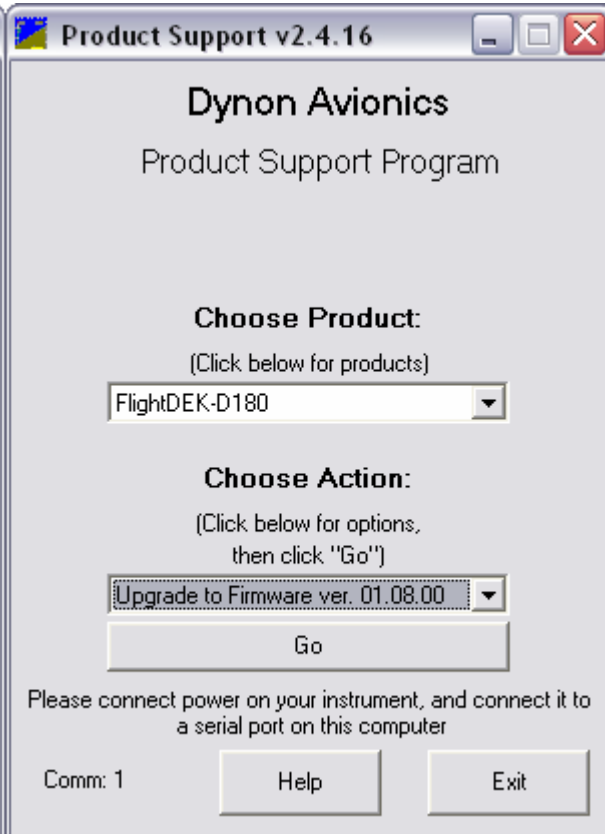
Product Support v2.4.16

Dynon Avionics

Product Support Program

Choose Product:

(Click below for products)

FlightDEK-D180

Choose Action:

(Click below for options, then click "Go")

Upgrade to Firmware ver. 01.08.00

Go

Please connect power on your instrument, and connect it to a serial port on this computer

Comm: 1

Help

Exit